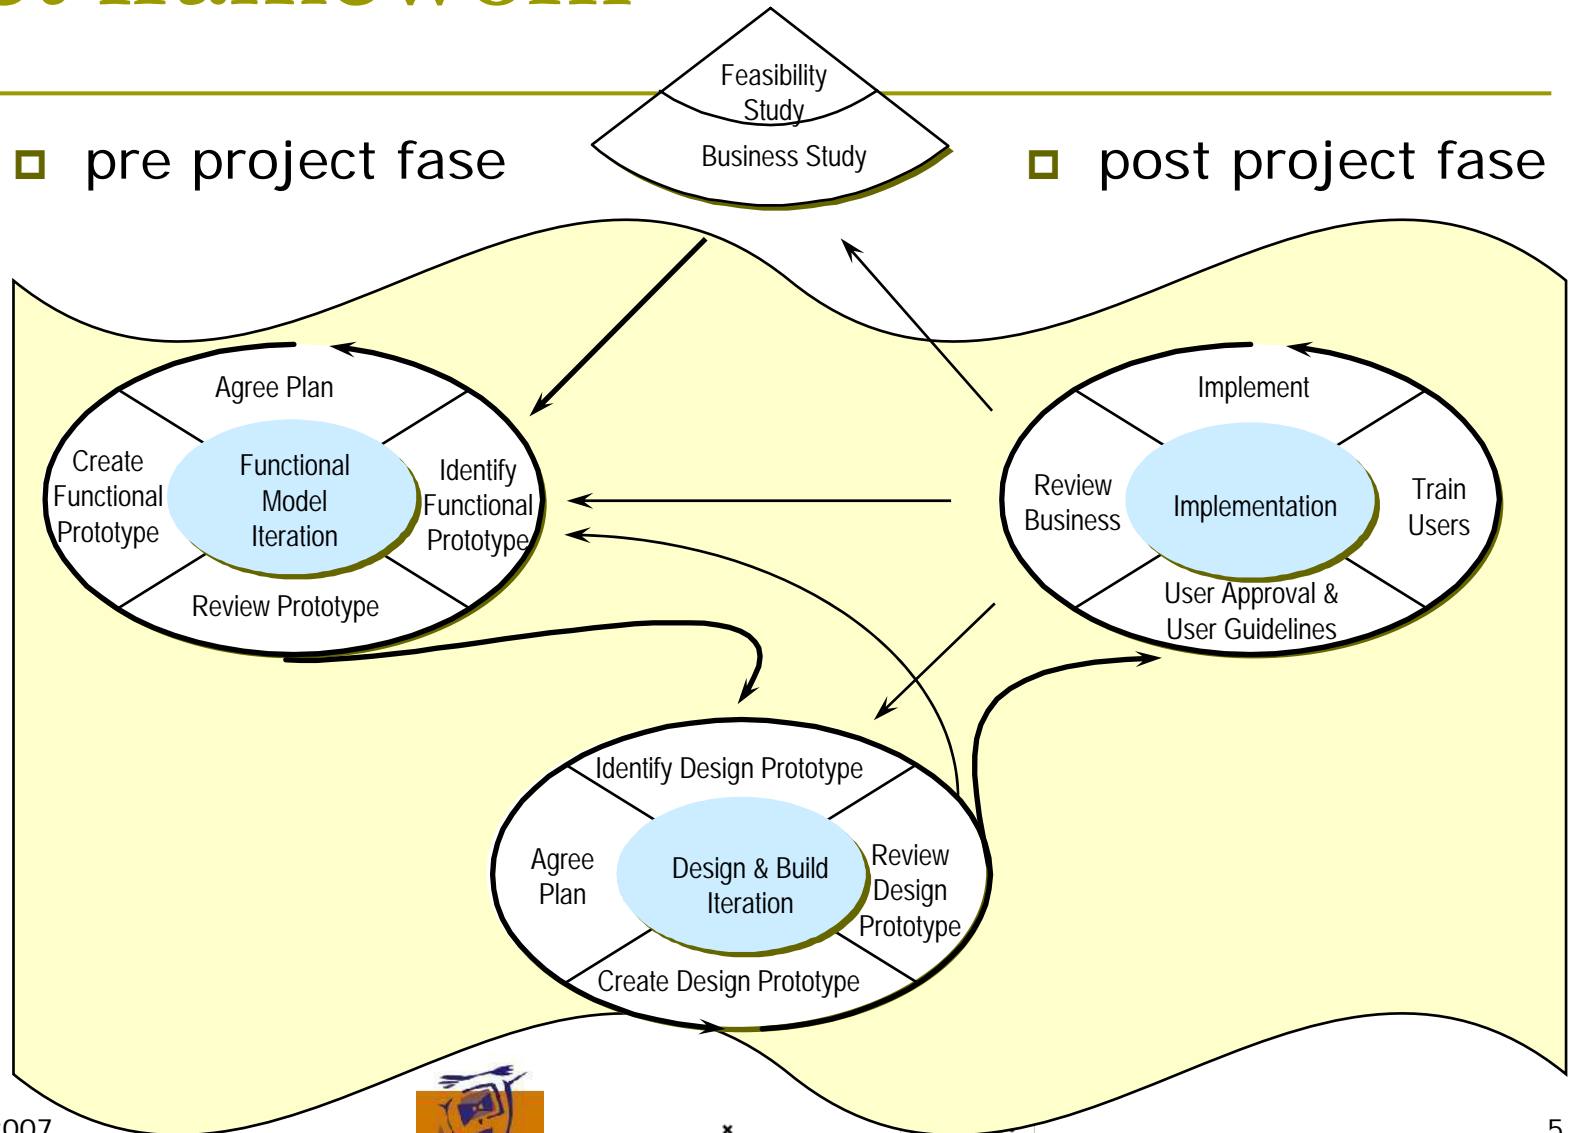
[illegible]

pre project fase

Feasibility Study

Business Study

post project fase

Agree Plan

Create Functional Prototype

Functional Model Iteration

Identify Functional Prototype

Review Prototype

Implement

Review Business

Implementation

Train Users

User Approval & User Guidelines

Identify Design Prototype

Agree Plan

Design & Build Iteration

Review Design Prototype

Create Design Prototype

007

5